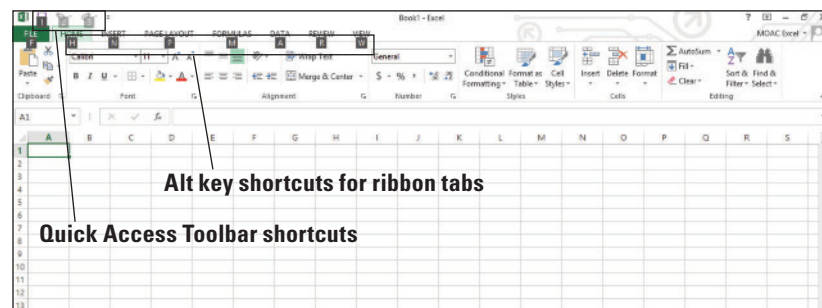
Book1 - Excel

? – ×

MOAC Excel

FILE HOME INSERT PAGE LAYOUT FORMULAS DATA REVIEW VIEW

F H N P M A R W

Paste

Calibri 11 A A

B I U

Wrap Text

Merge & Center

General

$ - % ,

Conditional Formatting

Format as Table

Cell Styles

Insert Delete Format

AutoSum

Fill

Clear

Sort & Filter

Find & Select

Clipboard Font Alignment Number Styles Cells Editing

A1

A B C D E F G H I J K L M N O P Q R S

1
2
3
4
5
6
7
8
9
10
11
12
13

Alt key shortcuts for ribbon tabs

Quick Access Toolbar shortcuts